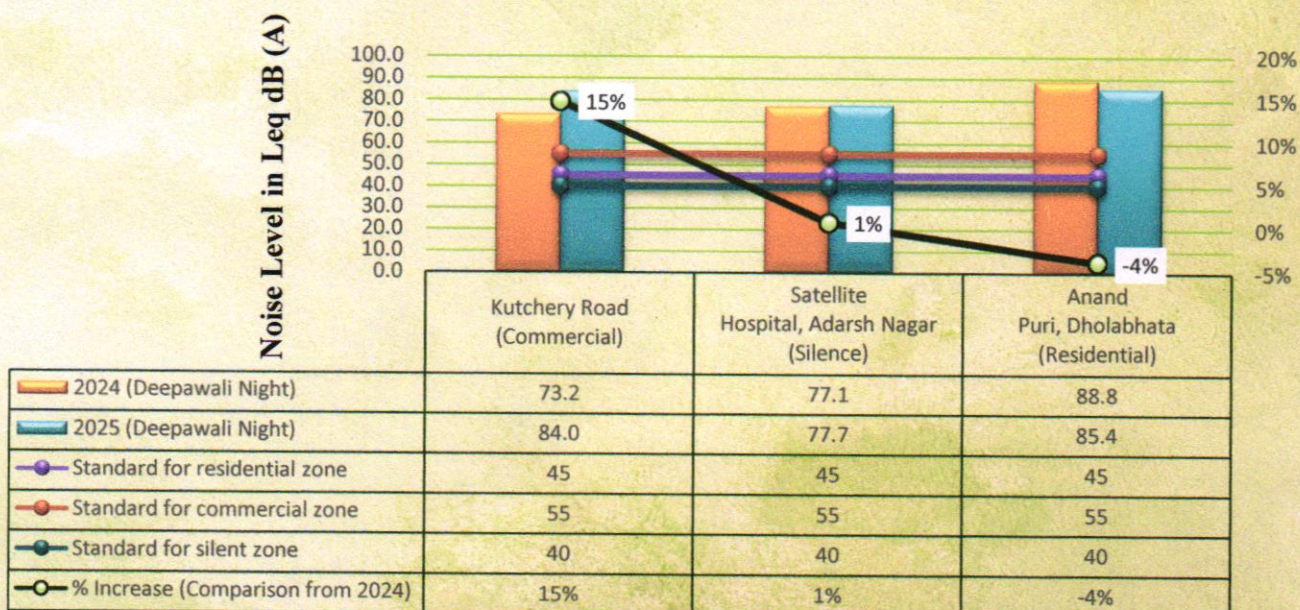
Noise Level in Leq dB (A)

100.0
90.0
80.0
70.0
60.0
50.0
40.0
30.0
20.0
10.0
0.0

20%
15%
10%
5%
0%
-5%

15%
1%
-4%

| | Kutchery Road (Commercial) | Satellite Hospital, Adarsh Nagar (Silence) | Anand Puri, Dholabhata (Residential) |
|---|---|---|---|
| 2024 (Deepawali Night) | 73.2 | 77.1 | 88.8 |
| 2025 (Deepawali Night) | 84.0 | 77.7 | 85.4 |
| Standard for residential zone | 45 | 45 | 45 |
| Standard for commercial zone | 55 | 55 | 55 |
| Standard for silent zone | 40 | 40 | 40 |
| % Increase (Comparison from 2024) | 15% | 1% | -4% |